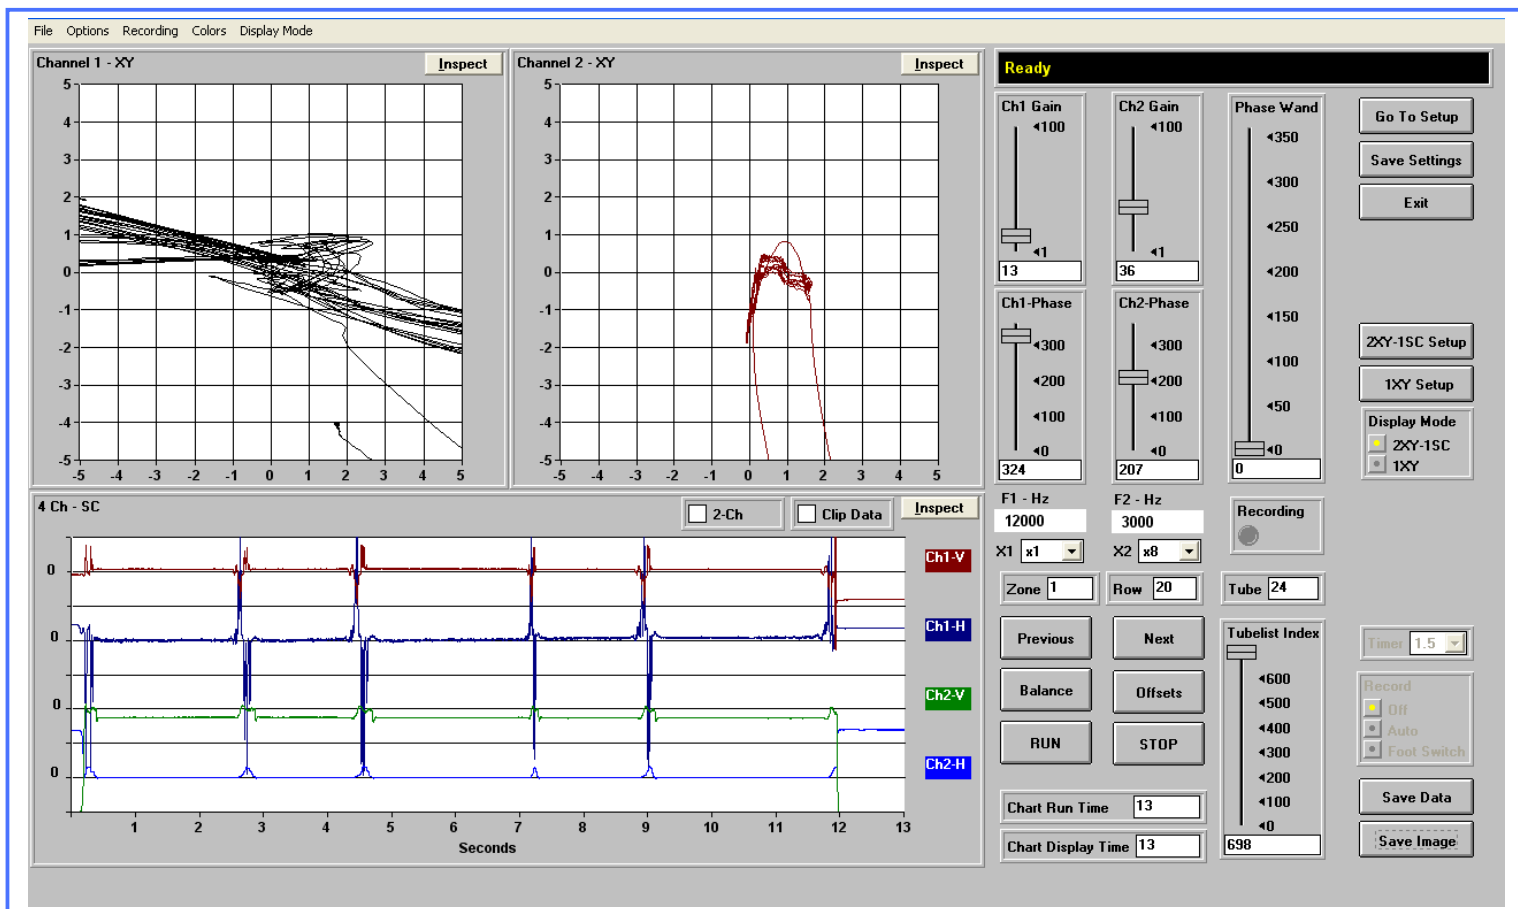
File Options Recording Colors Display Mode

Channel 1 - XY
Inspect
5
4
3
2
1
0
-1
-2
-3
-4
-5
-5 -4 -3 -2 -1 0 1 2 3 4 5

Channel 2 - XY
Inspect
5
4
3
2
1
0
-1
-2
-3
-4
-5
-5 -4 -3 -2 -1 0 1 2 3 4 5

Ready

Ch1 Gain
100
1
13

Ch2 Gain
100
1
36

Phase Wand
350
300
250
200
150
100
50
0
0

Go To Setup
Save Settings
Exit

Ch1-Phase
300
200
100
0
324

Ch2-Phase
300
200
100
0
207

2XY-1SC Setup
1XY Setup

Display Mode
2XY-1SC
1XY

4 Ch - SC
2-Ch
Clip Data
Inspect
0
0
0
0
Ch1-V
Ch1-H
Ch2-V
Ch2-H
1 2 3 4 5 6 7 8 9 10 11 12 13
Seconds

F1 - Hz
12000
X1 x1
F2 - Hz
3000
X2 x8

Recording

Zone 1
Row 20
Tube 24

Previous
Next
Balance
Offsets
RUN
STOP

Tubelist Index
600
500
400
300
200
100
0
698

Timer 1.5

Record
Off
Auto
Foot Switch

Chart Run Time 13
Chart Display Time 13

Save Data
Save Image